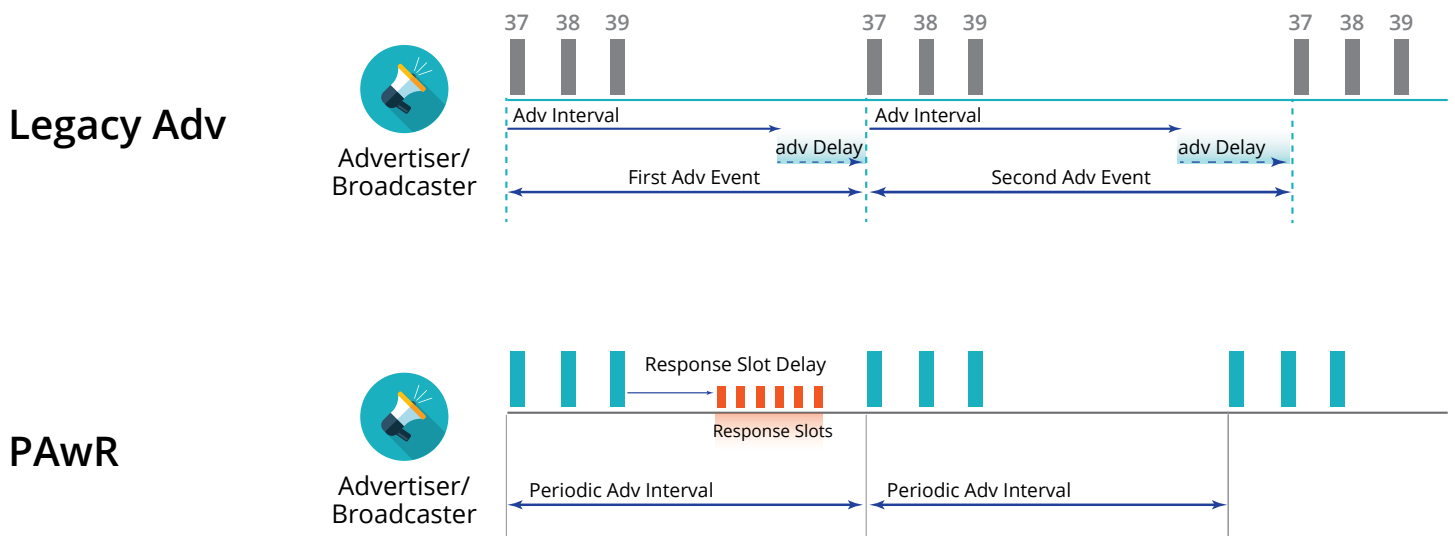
Legacy Adv

Advertiser/
Broadcaster

37 38 39 37 38 39 37 38 39

Adv Interval
adv Delay
First Adv Event
Adv Interval
adv Delay
Second Adv Event

PAwR

Advertiser/
Broadcaster

Response Slot Delay
Response Slots
Periodic Adv Interval
Periodic Adv Interval